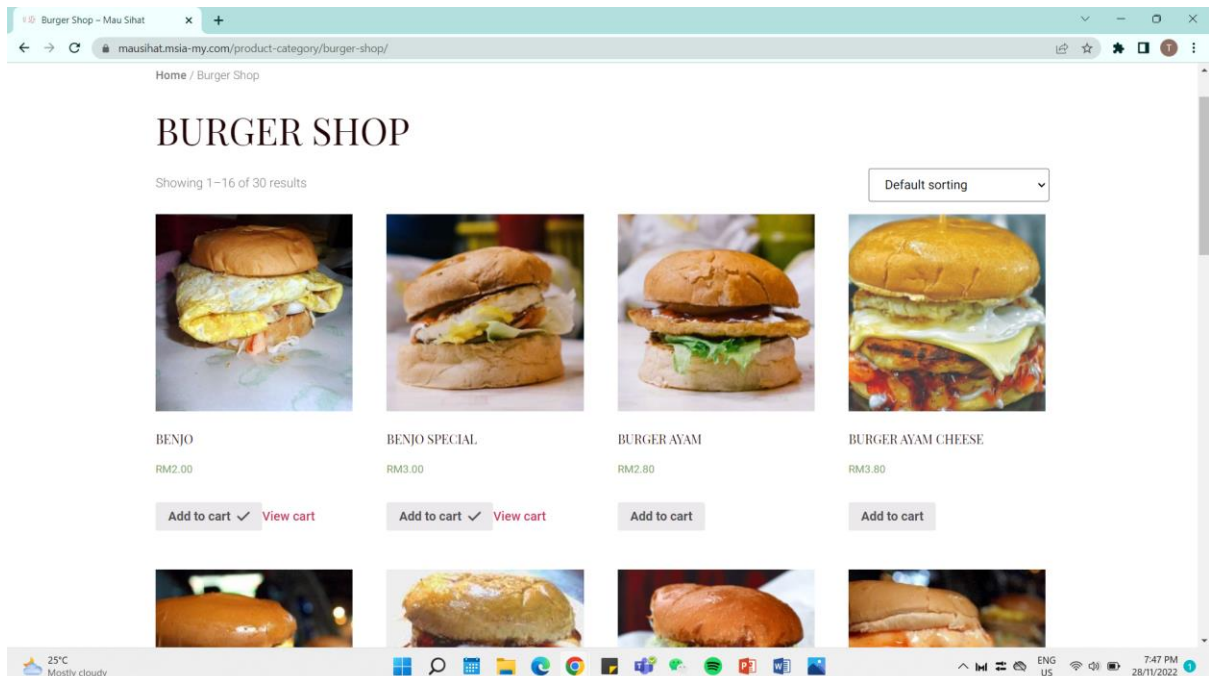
Burger Shop – Mau Sihat ×
+
mausihat.msia-my.com/product-category/burger-shop/
T

Home / Burger Shop

BURGER SHOP

Showing 1–16 of 30 results

Default sorting

BENJO
RM2.00
Add to cart ✓ View cart

BENJO SPECIAL
RM3.00
Add to cart ✓ View cart

BURGER AYAM
RM2.80
Add to cart

BURGER AYAM CHEESE
RM3.80
Add to cart

25°C
Mostly cloudy
ENG
US
7:47 PM
28/11/2022
1